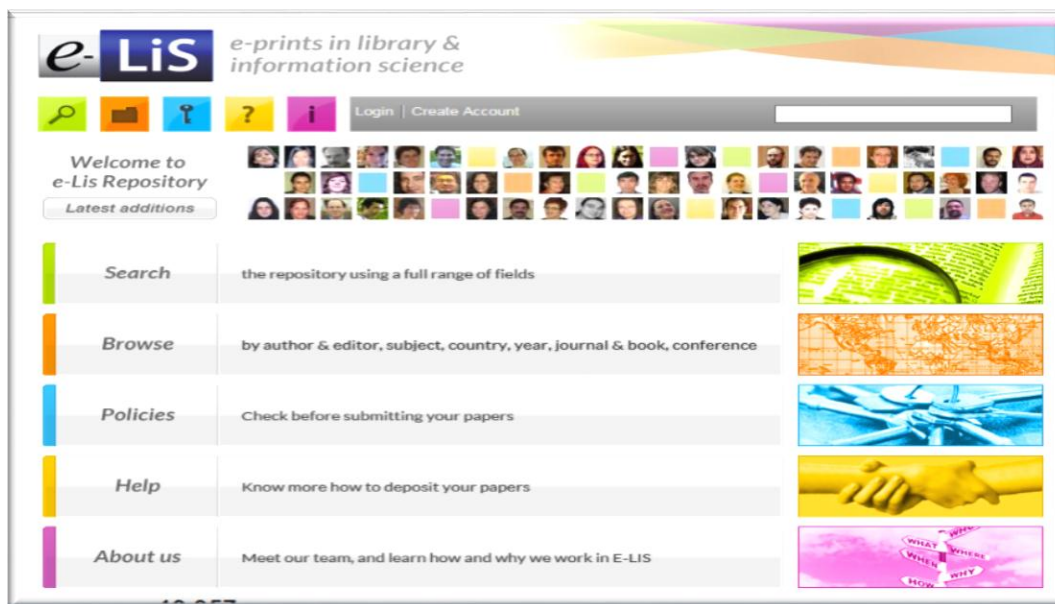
e-LiS e-prints in library & information science

Login | Create Account

Welcome to e-Lis Repository

Latest additions

Search the repository using a full range of fields

Browse by author & editor, subject, country, year, journal & book, conference

Policies Check before submitting your papers

Help Know more how to deposit your papers

About us Meet our team, and learn how and why we work in E-LIS

WHAT WHO WHEN WHERE WHY HOW

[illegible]